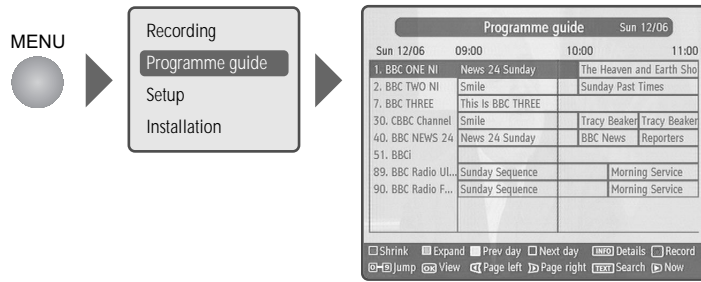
MENU

Recording
Programme guide
Setup
Installation

Programme guide Sun 12/06

| Sun 12/06 | 09:00 | 10:00 | 11:00 |
|---|---|---|---|
| 1. BBC ONE NI | News 24 Sunday | | The Heaven and Earth Sho |
| 2. BBC TWO NI | Smile | | Sunday Past Times |
| 7. BBC THREE | This Is BBC THREE | | |
| 30. CBBC Channel | Smile | | Tracy Beaker Tracy Beaker |
| 40. BBC NEWS 24 | News 24 Sunday | | BBC News Reporters |
| 51. BBCi | | | |
| 89. BBC Radio Ul... | Sunday Sequence | | Morning Service |
| 90. BBC Radio F... | Sunday Sequence | | Morning Service |

Shrink Expand Prev day Next day INFO Details Record
0-9 Jump OK View Page left Page right TEXT Search Now